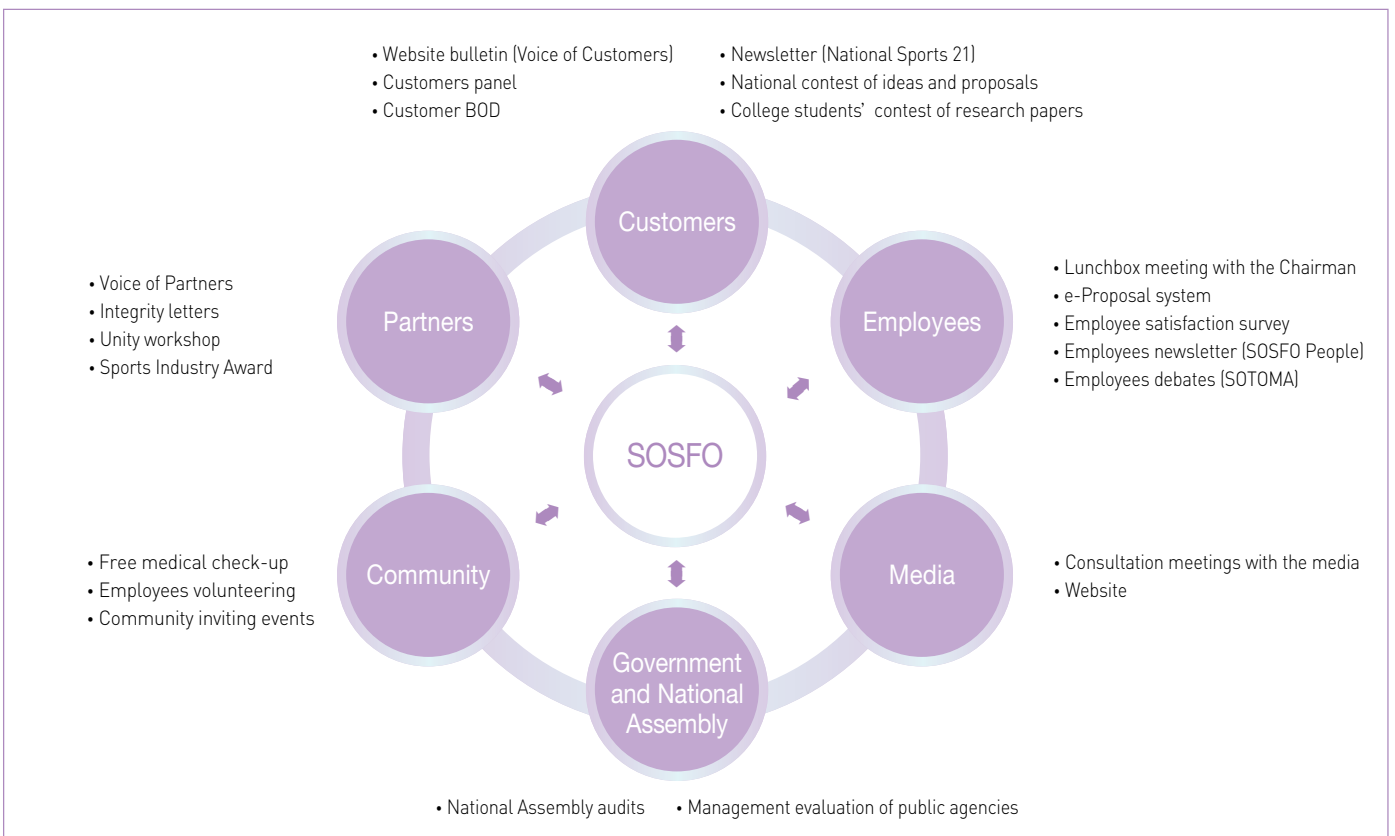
• Website bulletin (Voice of Customers)
• Customers panel
• Customer BOD

• Newsletter (National Sports 21)
• National contest of ideas and proposals
• College students' contest of research papers

Customers

Partners

Employees

• Voice of Partners
• Integrity letters
• Unity workshop
• Sports Industry Award

• Lunchbox meeting with the Chairman
• e-Proposal system
• Employee satisfaction survey
• Employees newsletter (SOSFO People)
• Employees debates (SOTOMA)

SOSFO

Community

Media

• Free medical check-up
• Employees volunteering
• Community inviting events

• Consultation meetings with the media
• Website

Government and National Assembly

• National Assembly audits
• Management evaluation of public agencies